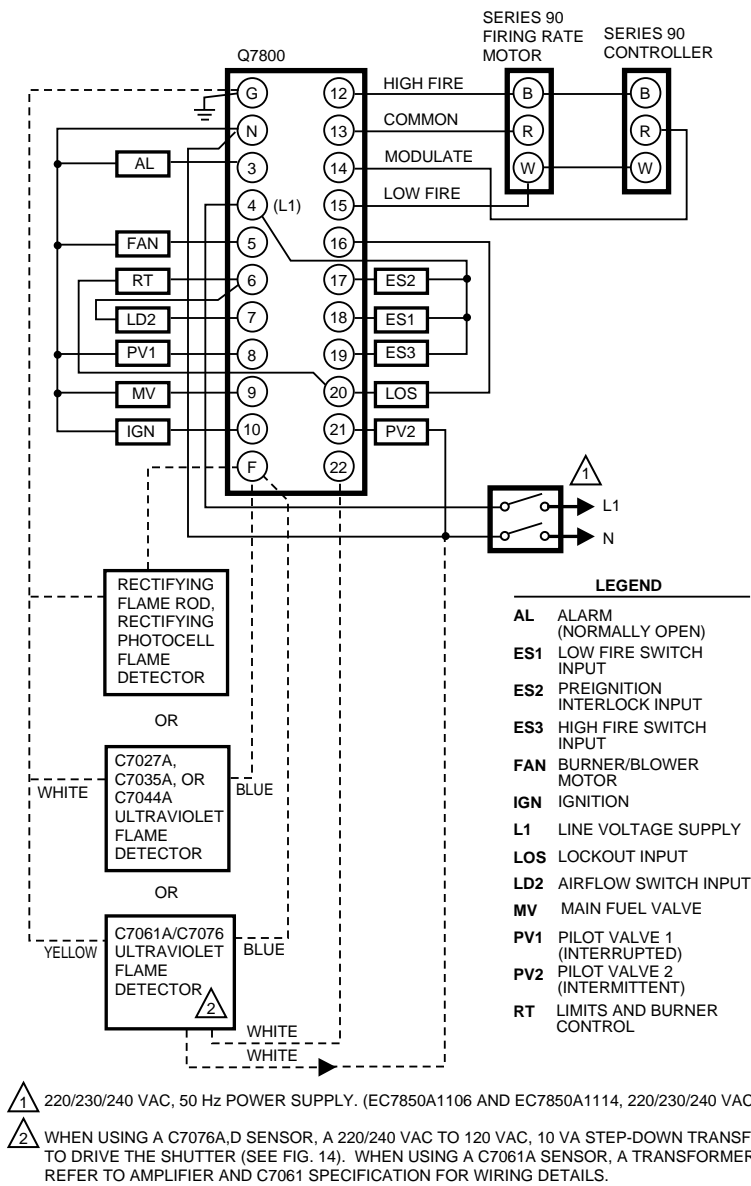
SERIES 90 FIRING RATE MOTOR

SERIES 90 CONTROLLER

Q7800

G
N
AL
3
4 (L1)
FAN
5
RT
6
LD2
7
PV1
8
MV
9
IGN
10
F

12
HIGH FIRE
13
COMMON
14
MODULATE
15
LOW FIRE
16
17
ES2
18
ES1
19
ES3
20
LOS
21
PV2
22

B
R
W

B
R
W

1

L1
N

RECTIFYING FLAME ROD, RECTIFYING PHOTOCELL FLAME DETECTOR

OR

WHITE
C7027A, C7035A, OR C7044A ULTRAVIOLET FLAME DETECTOR
BLUE

OR

YELLOW
C7061A/C7076 ULTRAVIOLET FLAME DETECTOR 2
BLUE

WHITE
WHITE

LEGEND

| | |
|---|---|
| AL | ALARM (NORMALLY OPEN) |
| ES1 | LOW FIRE SWITCH INPUT |
| ES2 | PREIGNITION INTERLOCK INPUT |
| ES3 | HIGH FIRE SWITCH INPUT |
| FAN | BURNER/BLOWER MOTOR |
| IGN | IGNITION |
| L1 | LINE VOLTAGE SUPPLY |
| LOS | LOCKOUT INPUT |
| LD2 | AIRFLOW SWITCH INPUT |
| MV | MAIN FUEL VALVE |
| PV1 | PILOT VALVE 1 (INTERRUPTED) |
| PV2 | PILOT VALVE 2 (INTERMITTENT) |
| RT | LIMITS AND BURNER CONTROL |

1 220/230/240 VAC, 50 Hz POWER SUPPLY. (EC7850A1106 AND EC7850A1114, 220/230/240 VAC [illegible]

2 WHEN USING A C7076A,D SENSOR, A 220/240 VAC TO 120 VAC, 10 VA STEP-DOWN TRANSF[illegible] TO DRIVE THE SHUTTER (SEE FIG. 14). WHEN USING A C7061A SENSOR, A TRANSFORMER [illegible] REFER TO AMPLIFIER AND C7061 SPECIFICATION FOR WIRING DETAILS.